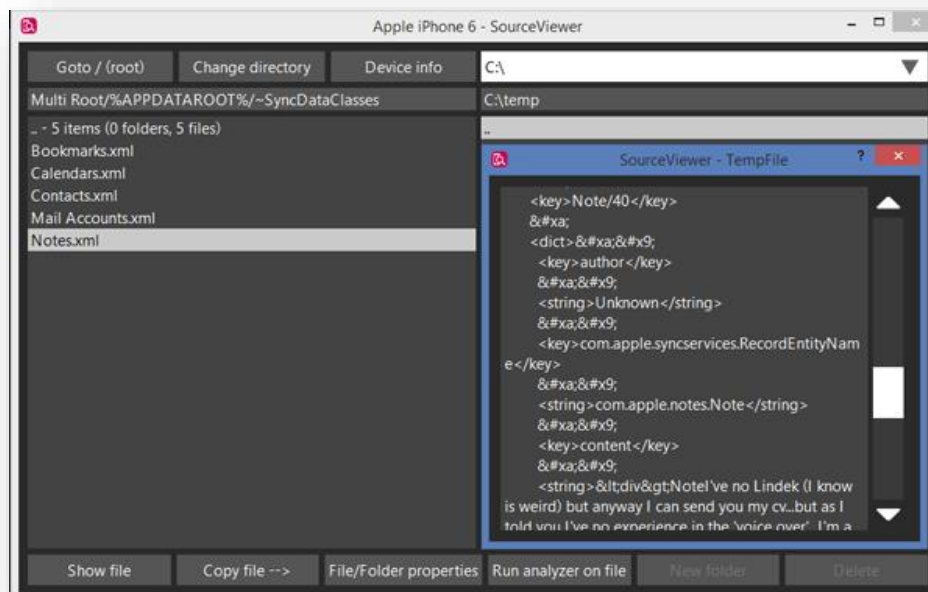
Apple iPhone 6 - SourceViewer

Goto / (root)
Change directory
Device info
C:\

Multi Root/%APPDATAROOT%/~SyncDataClasses
C:\temp

.. - 5 items (0 folders, 5 files)
Bookmarks.xml
Calendars.xml
Contacts.xml
Mail Accounts.xml
Notes.xml

..

SourceViewer - TempFile
?
×

<key>Note/40</key>
&#xa;
<dict>&#xa;&#x9;
<key>author</key>
&#xa;&#x9;
<string>Unknown</string>
&#xa;&#x9;
<key>com.apple.syncservices.RecordEntityName</key>
&#xa;&#x9;
<string>com.apple.notes.Note</string>
&#xa;&#x9;
<key>content</key>
&#xa;&#x9;
<string>&lt;div&gt;NoteI've no Lindek (I know is weird) but anyway I can send you my cv...but as I told you I've no experience in the 'voice over'. I'm a

Show file
Copy file -->
File/Folder properties
Run analyzer on file
New folder
Delete